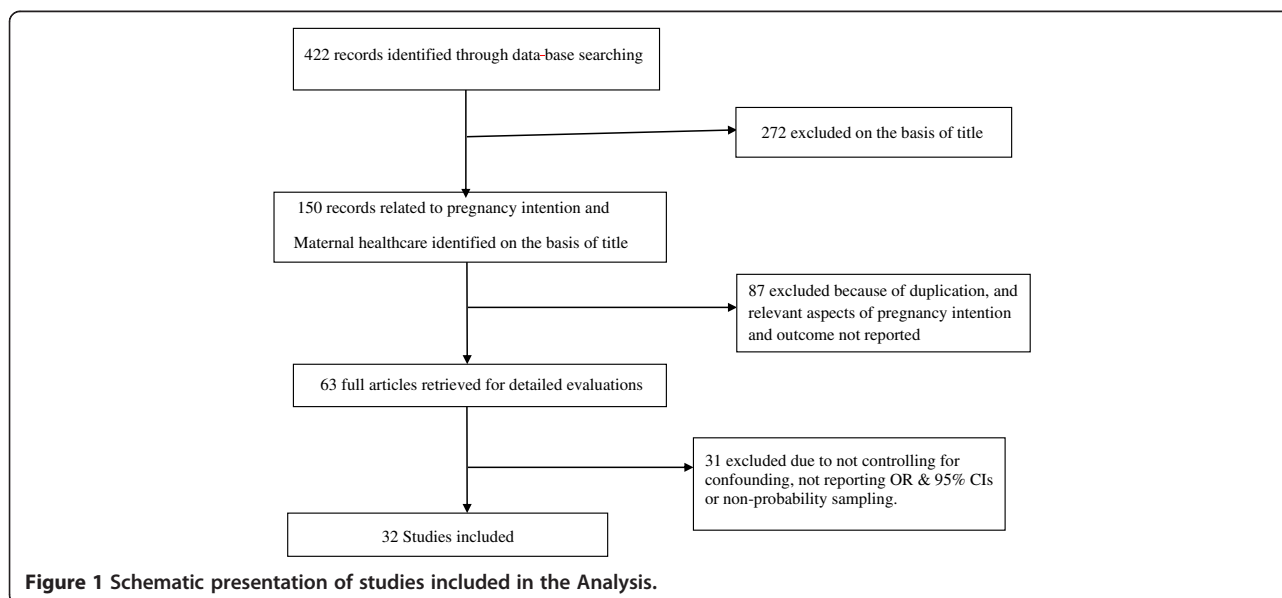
422 records identified through data-base searching

272 excluded on the basis of title

150 records related to pregnancy intention and Maternal healthcare identified on the basis of title

87 excluded because of duplication, and relevant aspects of pregnancy intention and outcome not reported

63 full articles retrieved for detailed evaluations

31 excluded due to not controlling for confounding, not reporting OR & 95% CIs or non-probability sampling.

32 Studies included

**Figure 1 Schematic presentation of studies included in the Analysis.**